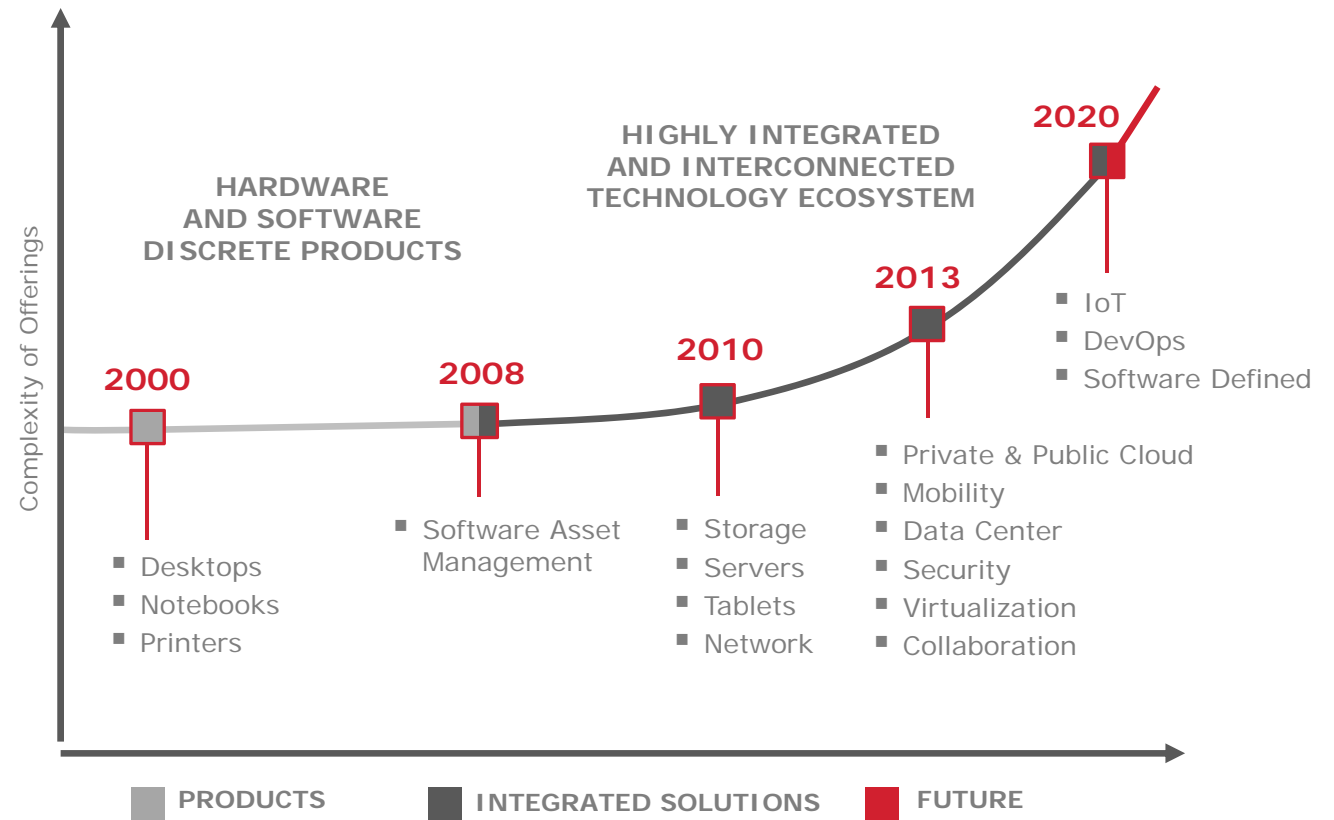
Complexity of Offerings

HARDWARE AND SOFTWARE DISCRETE PRODUCTS

HIGHLY INTEGRATED AND INTERCONNECTED TECHNOLOGY ECOSYSTEM

2020

2013

2010

2008

2000

- IoT
- DevOps
- Software Defined

- Private & Public Cloud
- Mobility
- Data Center
- Security
- Virtualization
- Collaboration

- Storage
- Servers
- Tablets
- Network

- Software Asset Management

- Desktops
- Notebooks
- Printers

PRODUCTS INTEGRATED SOLUTIONS FUTURE